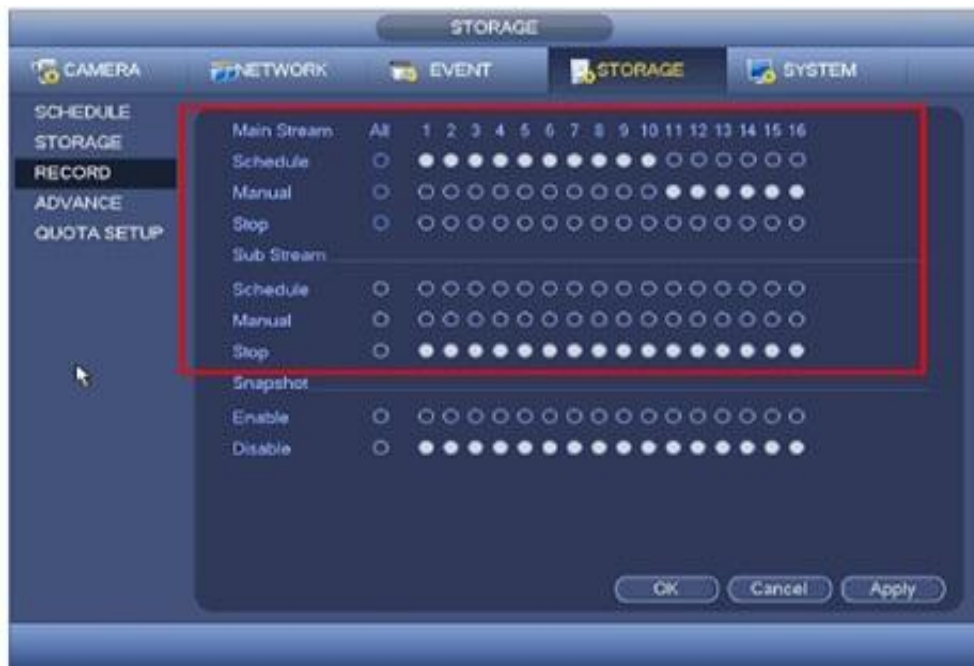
STORAGE

CAMERA
NETWORK
EVENT
STORAGE
SYSTEM

SCHEDULE
STORAGE
RECORD
ADVANCE
QUOTA SETUP

Main Stream All 1 2 3 4 5 6 7 8 9 10 11 12 13 14 15 16
Schedule
Manual
Stop
Sub Stream
Schedule
Manual
Stop
Snapshot
Enable
Disable

OK
Cancel
Apply